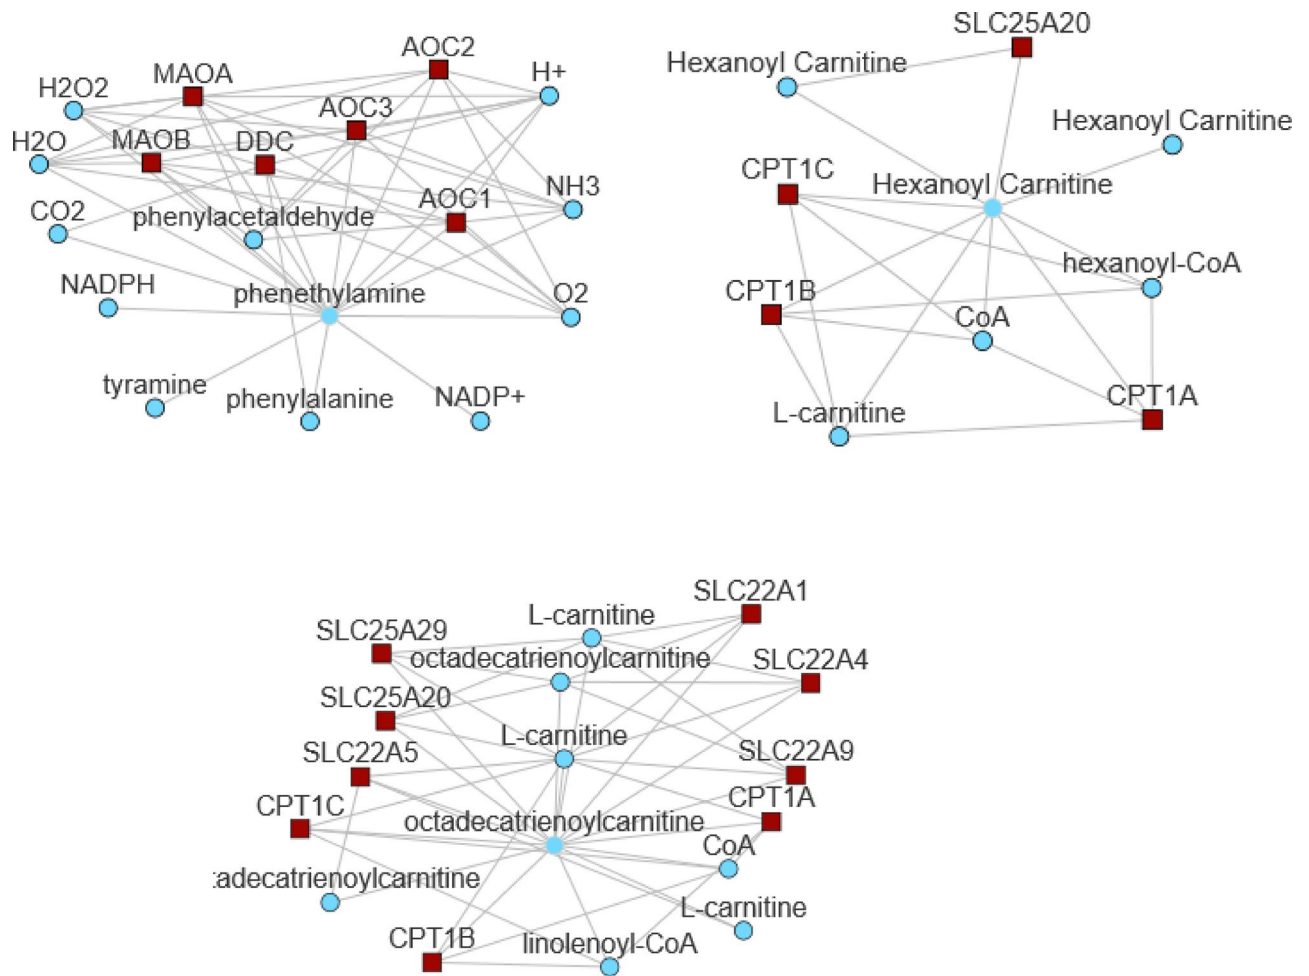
AOC2
MAOA
H2O2
H+
AOC3
H2O
MAOB
DDC
NH3
CO2
AOC1
phenylacetaldehyde
NADPH
phenethylamine
O2
tyramine
phenylalanine
NADP+

SLC25A20
Hexanoyl Carnitine
Hexanoyl Carnitine
CPT1C
Hexanoyl Carnitine
hexanoyl-CoA
CPT1B
CoA
CPT1A
L-carnitine

SLC22A1
L-carnitine
SLC25A29
octadecatrienoylcarnitine
SLC22A4
SLC25A20
L-carnitine
SLC22A5
SLC22A9
CPT1C
CPT1A
octadecatrienoylcarnitine
CoA
:adecatrienoylcarnitine
L-carnitine
CPT1B
linolenoyl-CoA